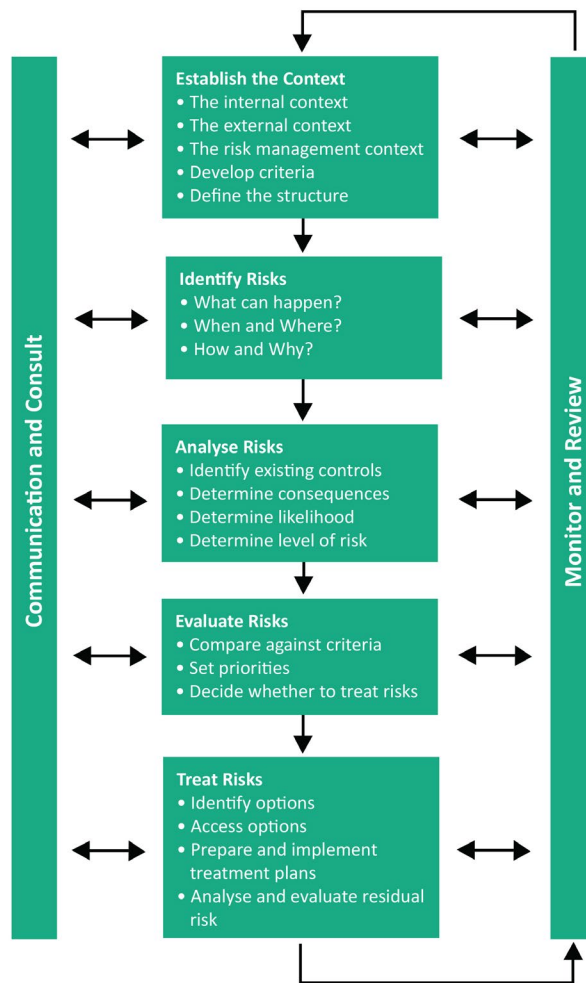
Communication and Consult

Establish the Context
• The internal context
• The external context
• The risk management context
• Develop criteria
• Define the structure

Identify Risks
• What can happen?
• When and Where?
• How and Why?

Analyse Risks
• Identify existing controls
• Determine consequences
• Determine likelihood
• Determine level of risk

Evaluate Risks
• Compare against criteria
• Set priorities
• Decide whether to treat risks

Treat Risks
• Identify options
• Access options
• Prepare and implement treatment plans
• Analyse and evaluate residual risk

Monitor and Review